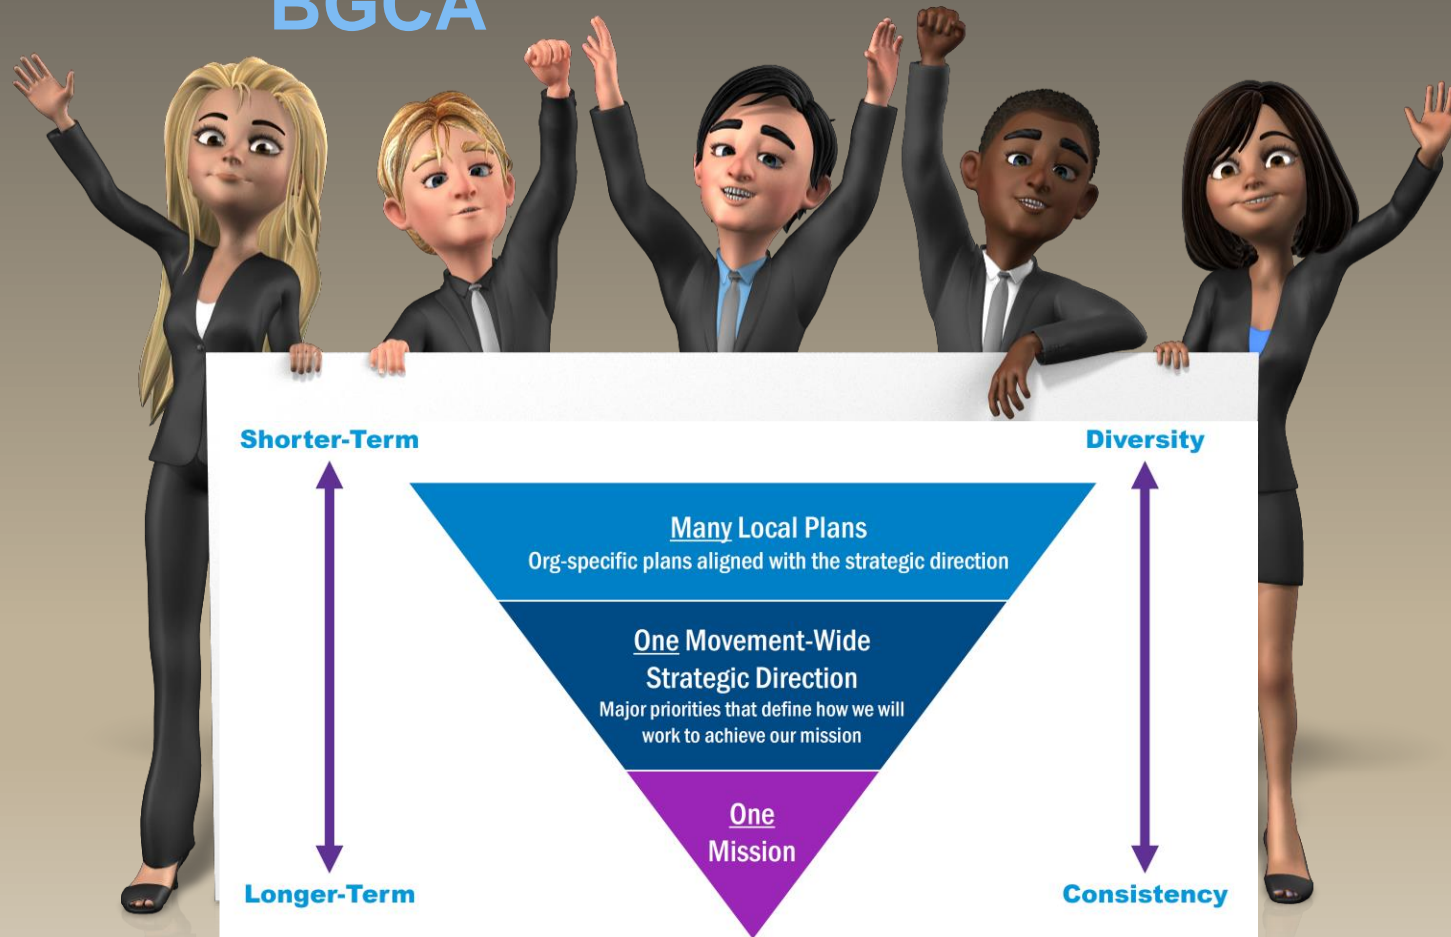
BGCA

Shorter-Term

Diversity

Many Local Plans
Org-specific plans aligned with the strategic direction

One Movement-Wide Strategic Direction
Major priorities that define how we will work to achieve our mission

One Mission

Longer-Term

Consistency